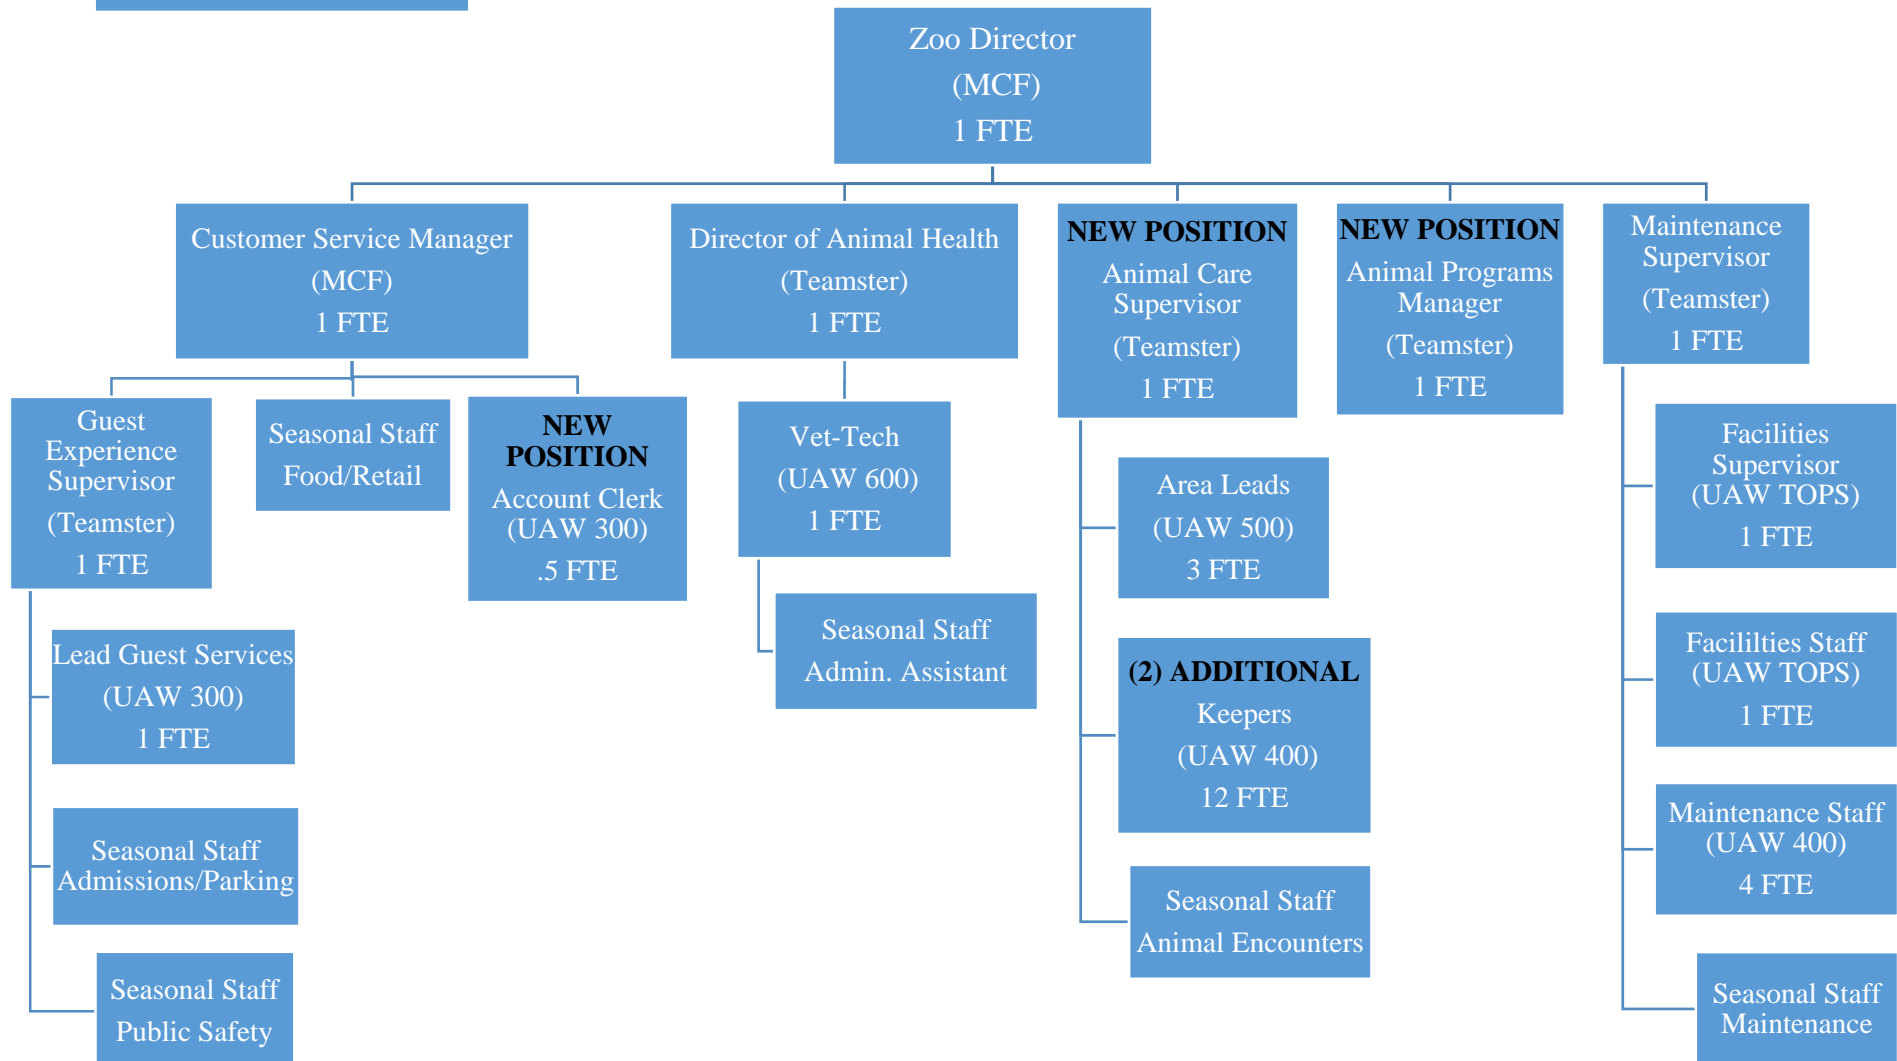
Zoo Director
(MCF)
1 FTE

Customer Service Manager
(MCF)
1 FTE

Director of Animal Health
(Teamster)
1 FTE

NEW POSITION
Animal Care Supervisor
(Teamster)
1 FTE

NEW POSITION
Animal Programs Manager
(Teamster)
1 FTE

Maintenance Supervisor
(Teamster)
1 FTE

Guest Experience Supervisor
(Teamster)
1 FTE

Seasonal Staff
Food/Retail

NEW POSITION
Account Clerk
(UAW 300)
.5 FTE

Vet-Tech
(UAW 600)
1 FTE

Seasonal Staff
Admin. Assistant

Area Leads
(UAW 500)
3 FTE

(2) ADDITIONAL
Keepers
(UAW 400)
12 FTE

Seasonal Staff
Animal Encounters

Facilities Supervisor
(UAW TOPS)
1 FTE

Facililties Staff
(UAW TOPS)
1 FTE

Maintenance Staff
(UAW 400)
4 FTE

Seasonal Staff
Maintenance

Lead Guest Services
(UAW 300)
1 FTE

Seasonal Staff
Admissions/Parking

Seasonal Staff
Public Safety